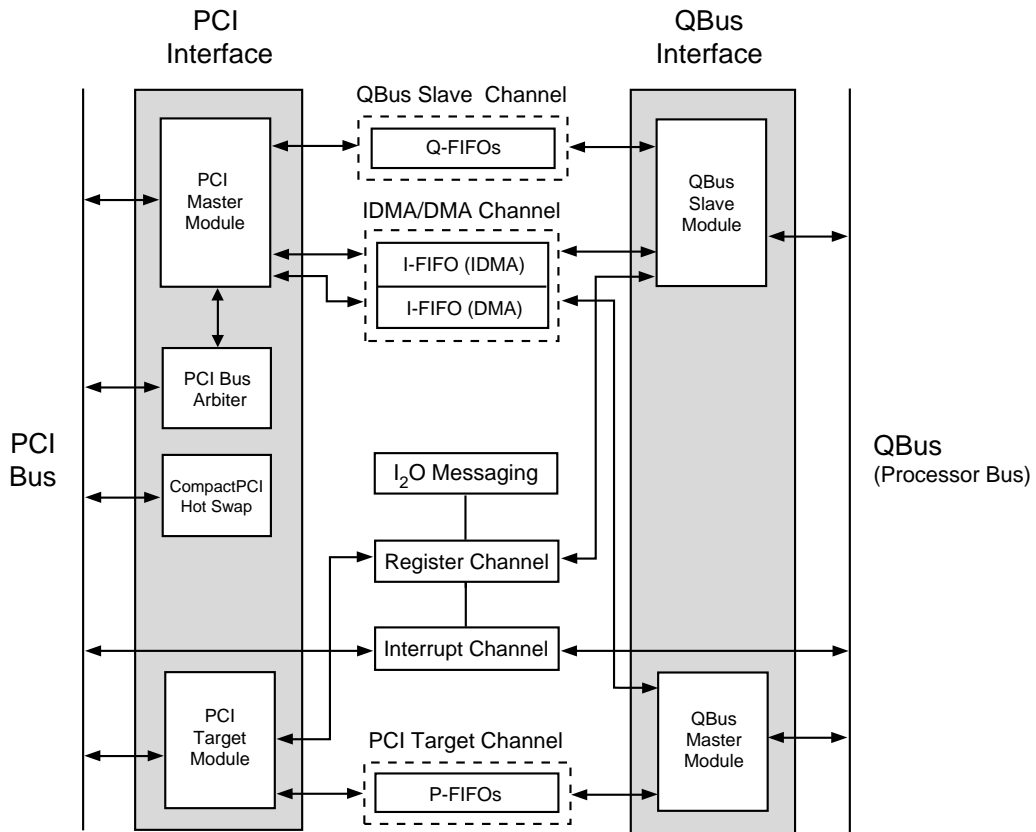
PCI Interface

QBus Interface

QBus Slave Channel

Q-FIFOs

PCI Master Module

QBus Slave Module

IDMA/DMA Channel

I-FIFO (IDMA)

I-FIFO (DMA)

PCI Bus Arbiter

PCI Bus

QBus (Processor Bus)

CompactPCI Hot Swap

$I_2O$ Messaging

Register Channel

Interrupt Channel

PCI Target Module

QBus Master Module

PCI Target Channel

P-FIFOs